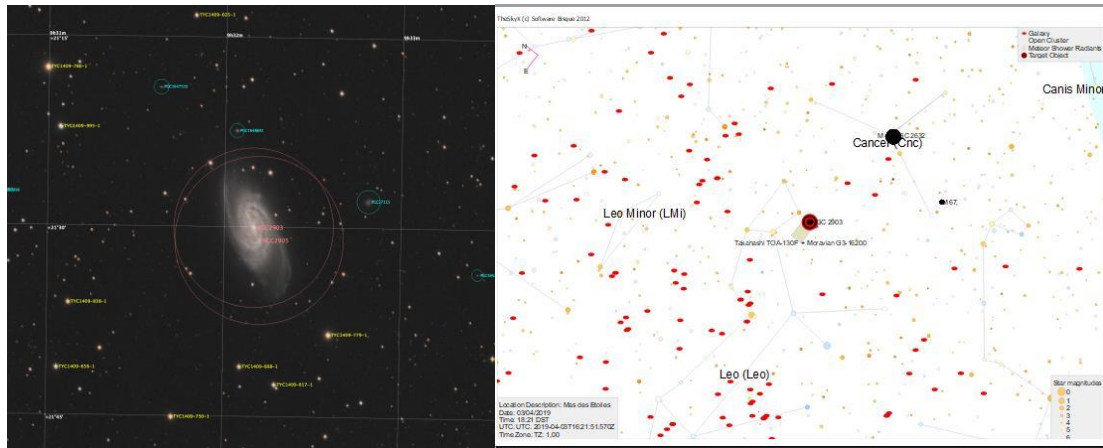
TYC1409-625-1
9h31m
+21°15'
9h32m
9h33m
TYC1409-786-1
PGC89757
TYC1409-995-1
PGC1660801
NGC2903
NGC2905
PGC27111
+21°30'
TYC1409-858-1
TYC1409-779-1
TYC1409-858-1
TYC1409-888-1
TYC1409-817-1
TYC1409-756-1
+21°45'

TheSkyX (c) Software Bisque 2012
N
E
Galaxy
Open Cluster
Meteor Shower Radiants
Target Object
Canis Minor
M NGC 2632
Cancer (Cnc)
M67
Leo Minor (LMi)
NGC 2903
Takahashi TOA-130F + Moravian G3-16200
Leo (Leo)
Star magnitudes
0
1
2
3
4
5
6
Location Description: Mas des Etoiles
Date: 03/04/2019
Time: 18:21 DST
UTC: UTC: 2019-04-03T16:21:51.570Z
Time Zone: TZ: 1,00